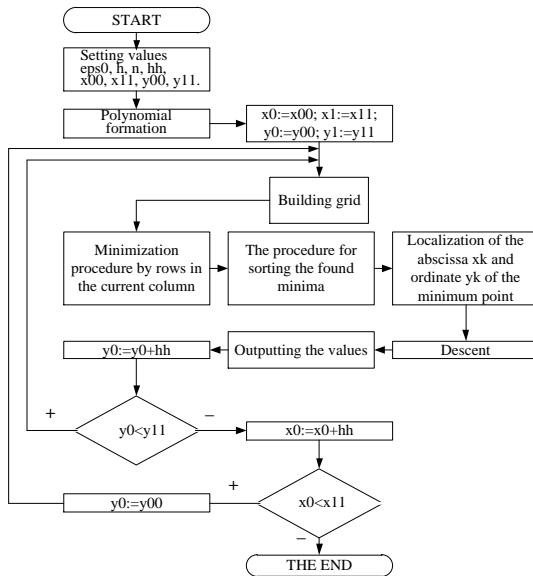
START

Setting values eps0, h, n, hh, x00, x11, y00, y11.

Polynomial formation

x0:=x00; x1:=x11; y0:=y00; y1:=y11

Building grid

Minimization procedure by rows in the current column

The procedure for sorting the found minima

Localization of the abscissa xk and ordinate yk of the minimum point

Descent

Outputting the values

y0:=y0+hh

+

y0<y11

–

x0:=x0+hh

+

y0:=y00

x0<x11

–

THE END